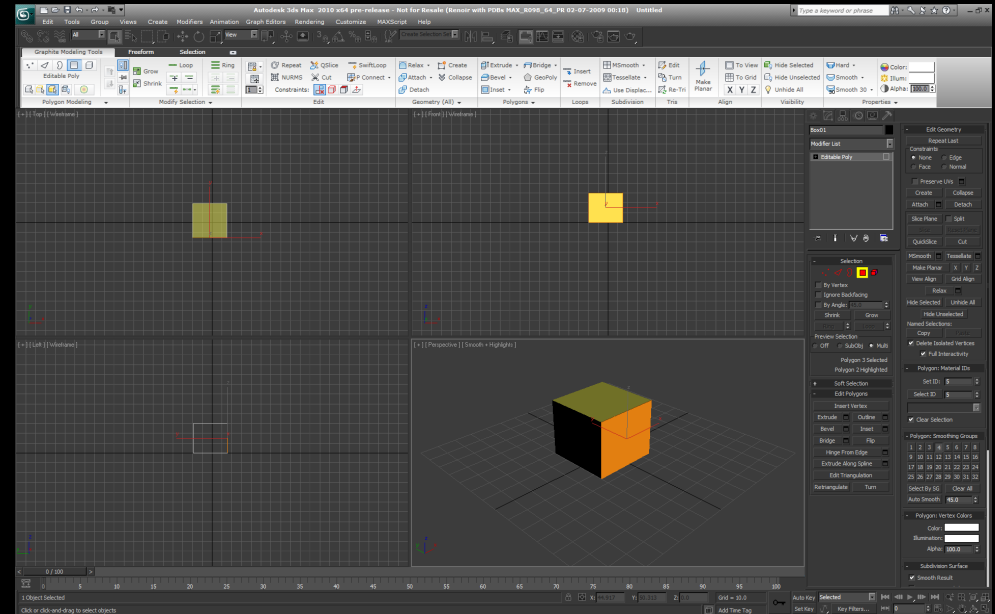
Autodesk 3ds Max 2010 x64 pre-release - Not for Resale (Renoir with PDBs MAX_8098_64_PR 02-07-2009 00:18) Untitled

Type a keyword or phrase

Edit Tools Group Views Create Modifiers Animation Graph Editors Rendering Customize MAXScript Help

All

View

Create Selection Se

Graphite Modeling Tools Freeform Selection

Editable Poly

Polygon Modeling

Grow
Shrink

Loop

Ring

Modify Selection

Repeat
NURMS
Constraints:

QSlice
Cut

SwiftLoop
P Connect

Edit

Relax
Attach
Detach

Create
Collapse

Geometry (All)

Extrude
Bevel
Inset

Bridge
GeoPoly
Flip

Polygons

Insert
Remove

Loops

MSmooth
Tessellate
Use Displac...

Subdivision

Edit
Turn
Re-Tri

Tris

Make Planar

To View
To Grid
X Y Z

Align

Hide Selected
Hide Unselected
Unhide All

Visibility

Hard
Smooth
Smooth 30

Color:
Illum:
Alpha: 100.0

Properties

[ + ] [ Top ] [ Wireframe ]

[ + ] [ Front ] [ Wireframe ]

[ + ] [ Left ] [ Wireframe ]

[ + ] [ Perspective ] [ Smooth + Highlights ]

Box01

Modifier List

Editable Poly

Selection

By Vertex
Ignore Backfacing
By Angle:
Shrink Grow

Preview Selection
Off SubObj Multi

Polygon 3 Selected
Polygon 2 Highlighted

Soft Selection

Edit Polygons

Insert Vertex
Extrude Outline
Bevel Inset
Bridge Flip
Hinge From Edge
Extrude Along Spline
Edit Triangulation
Retriangulate Turn

Edit Geometry

Repeat Last
Constraints
None Edge
Face Normal

Preserve UVs
Create Collapse
Attach Detach
Slice Plane Split
QuickSlice Cut
MSmooth Tessellate
Make Planar X Y Z
View Align Grid Align
Relax
Hide Selected Unhide All
Hide Unselected
Named Selections:
Copy Paste
Delete Isolated Vertices
Full Interactivity

Polygon: Material IDs
Set ID: 5
Select ID 5

Clear Selection

Polygon: Smoothing Groups
1 2 3 4 5 6 7 8
9 10 11 12 13 14 15 16
17 18 19 20 21 22 23 24
25 26 27 28 29 30 31 32
Select By SG Clear All
Auto Smooth 45.0

Polygon: Vertex Colors
Color:
Illumination:
Alpha: 100.0

Subdivision Surface
Smooth Result

0 / 100

0 5 10 15 20 25 30 35 40 45 50 55 60 65 70 75 80 85 90 95 100

1 Object Selected
Click or click-and-drag to select objects

X: Y: Z:

Grid = 10.0

Add Time Tag

Auto Key Selected
Set Key Key Filters...